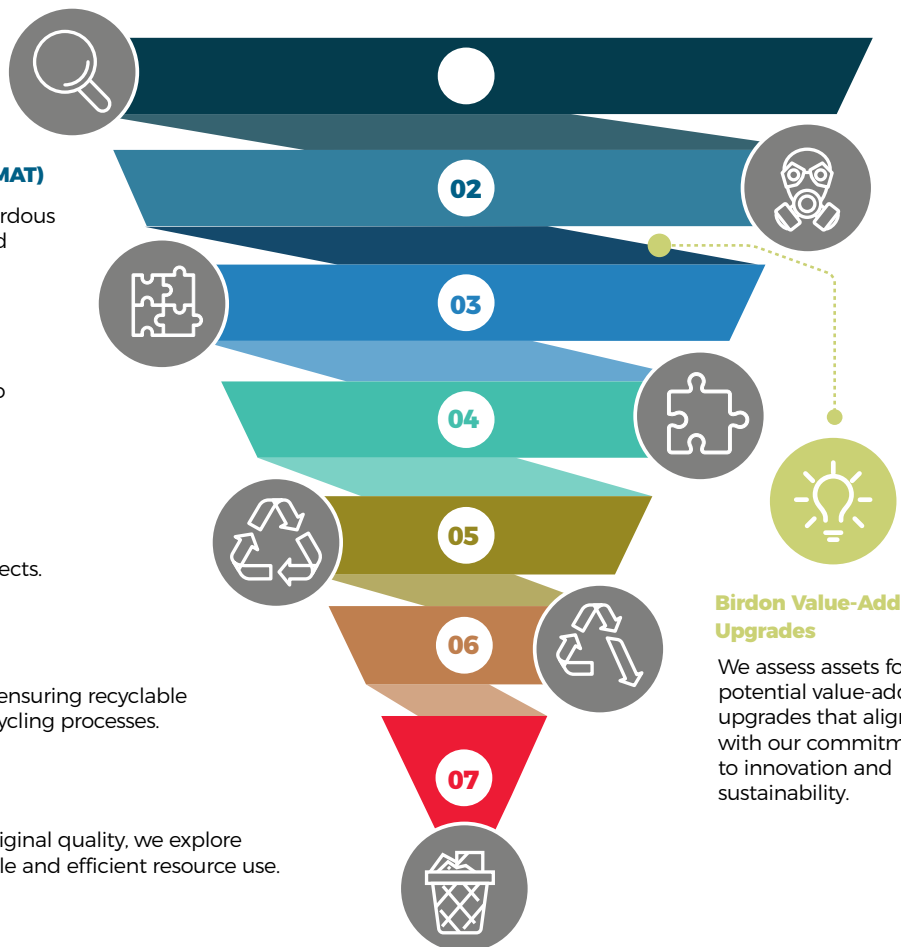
MAT)

rdous

d

o

ects.

ensuring recyclable

ycling processes.

iginal quality, we explore

le and efficient resource use.

02

03

04

05

06

07

Birdon Value-Add

Upgrades

We assess assets fo

potential value-add

upgrades that align

with our commitm

to innovation and

sustainability.